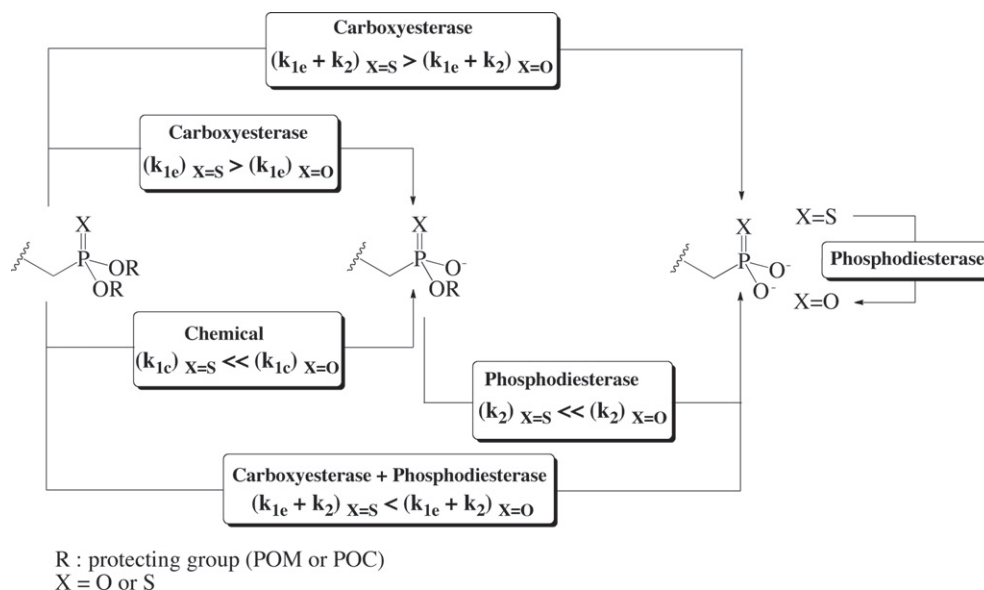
Carboxyesterase
$(k_{1e} + k_2)_{X=S} > (k_{1e} + k_2)_{X=O}$

Carboxyesterase
$(k_{1e})_{X=S} > (k_{1e})_{X=O}$

X
P
OR
OR

X
P
$O^-$
OR

X
P
$O^-$
$O^-$

X=S
Phosphodiesterase
X=O

Chemical
$(k_{1c})_{X=S} << (k_{1c})_{X=O}$

Phosphodiesterase
$(k_2)_{X=S} << (k_2)_{X=O}$

Carboxyesterase + Phosphodiesterase
$(k_{1e} + k_2)_{X=S} < (k_{1e} + k_2)_{X=O}$

R : protecting group (POM or POC)
X = O or S